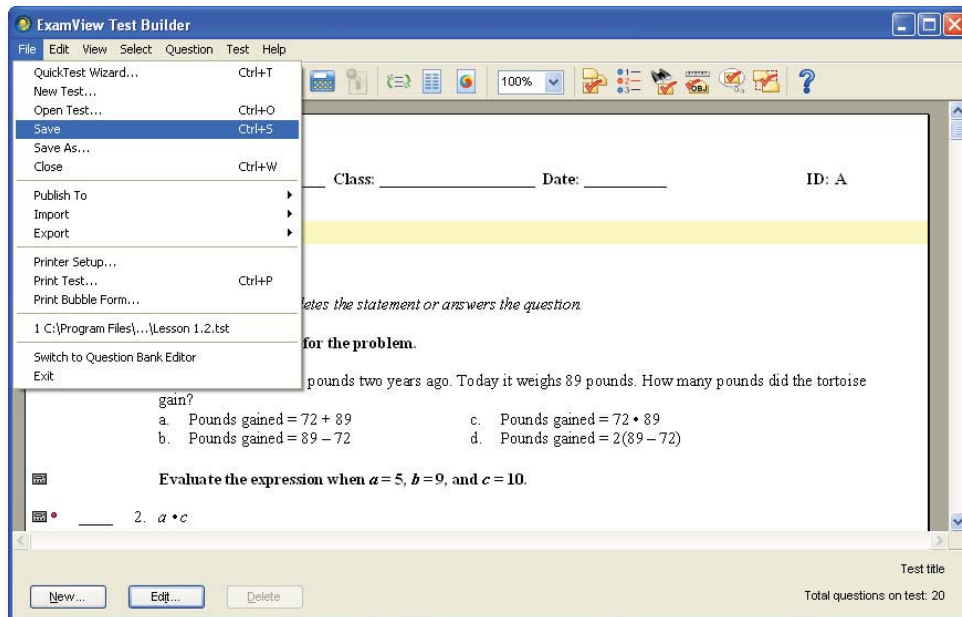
ExamView Test Builder

File Edit View Select Question Test Help

QuickTest Wizard... Ctrl+T
New Test...
Open Test... Ctrl+O
Save Ctrl+S
Save As...
Close Ctrl+W

Publish To
Import
Export

Printer Setup...
Print Test... Ctrl+P
Print Bubble Form...

1 C:\Program Files\...\Lesson 1.2.tst

Switch to Question Bank Editor
Exit

100%

Class: ____________ Date: __________ ID: A

letes the statement or answers the question.

for the problem.

pounds two years ago. Today it weighs 89 pounds. How many pounds did the tortoise gain?

a. Pounds gained = 72 + 89
b. Pounds gained = 89 – 72
c. Pounds gained = 72 • 89
d. Pounds gained = 2(89 – 72)

Evaluate the expression when $a = 5$, $b = 9$, and $c = 10$.

____ 2. $a \cdot c$

Test title

New... Edit... Delete

Total questions on test: 20